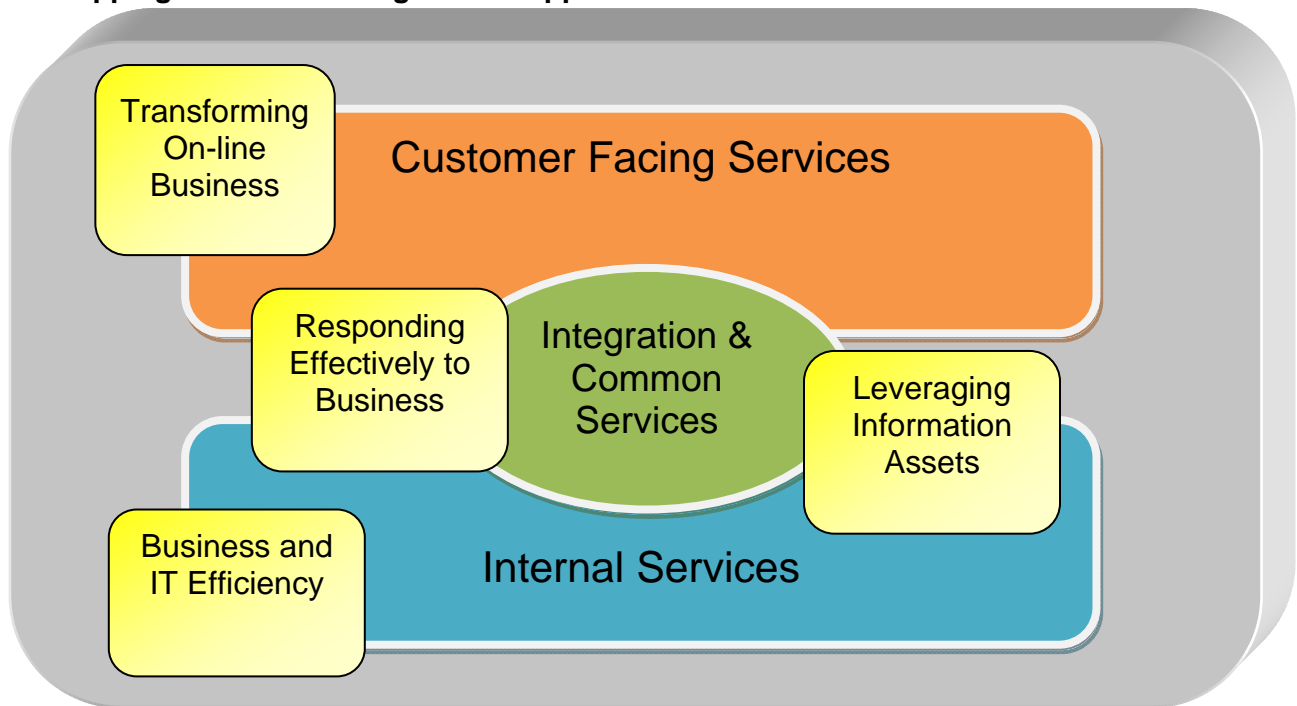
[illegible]

Transforming On-line Business

Customer Facing Services

Responding Effectively to Business

Integration & Common Services

Leveraging Information Assets

Business and IT Efficiency

Internal Services